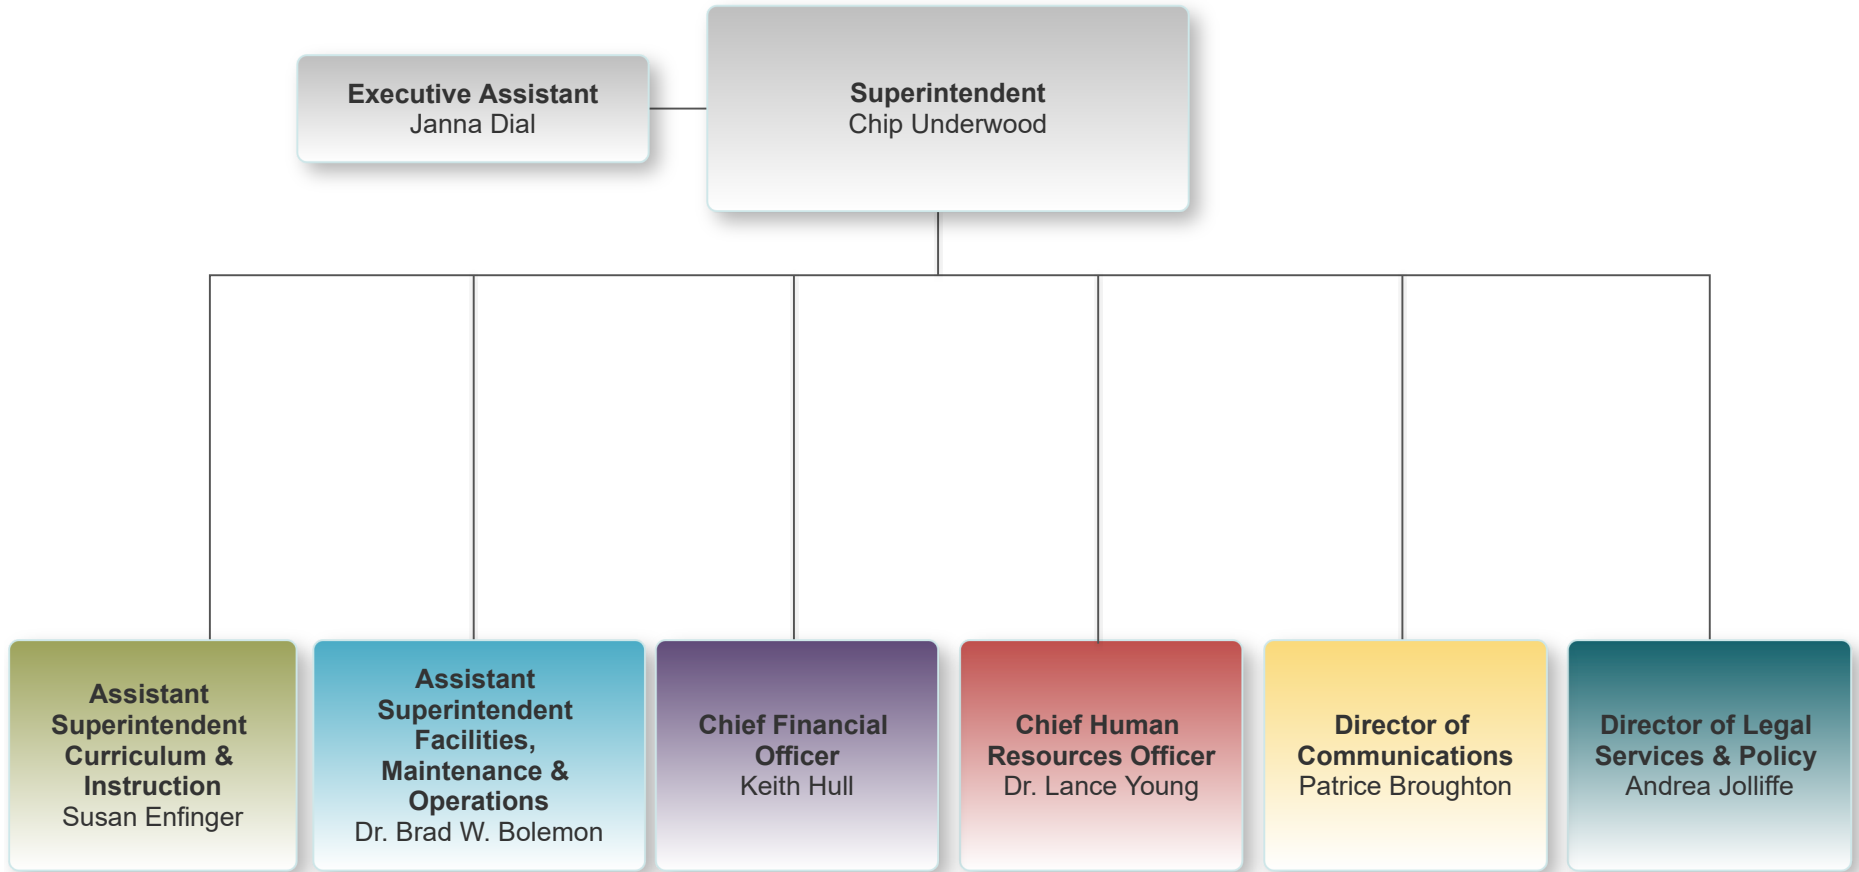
Executive Assistant
Janna Dial

Superintendent
Chip Underwood

Assistant Superintendent Curriculum & Instruction
Susan Enfinger

Assistant Superintendent Facilities, Maintenance & Operations
Dr. Brad W. Bolemon

Chief Financial Officer
Keith Hull

Chief Human Resources Officer
Dr. Lance Young

Director of Communications
Patrice Broughton

Director of Legal Services & Policy
Andrea Jolliffe